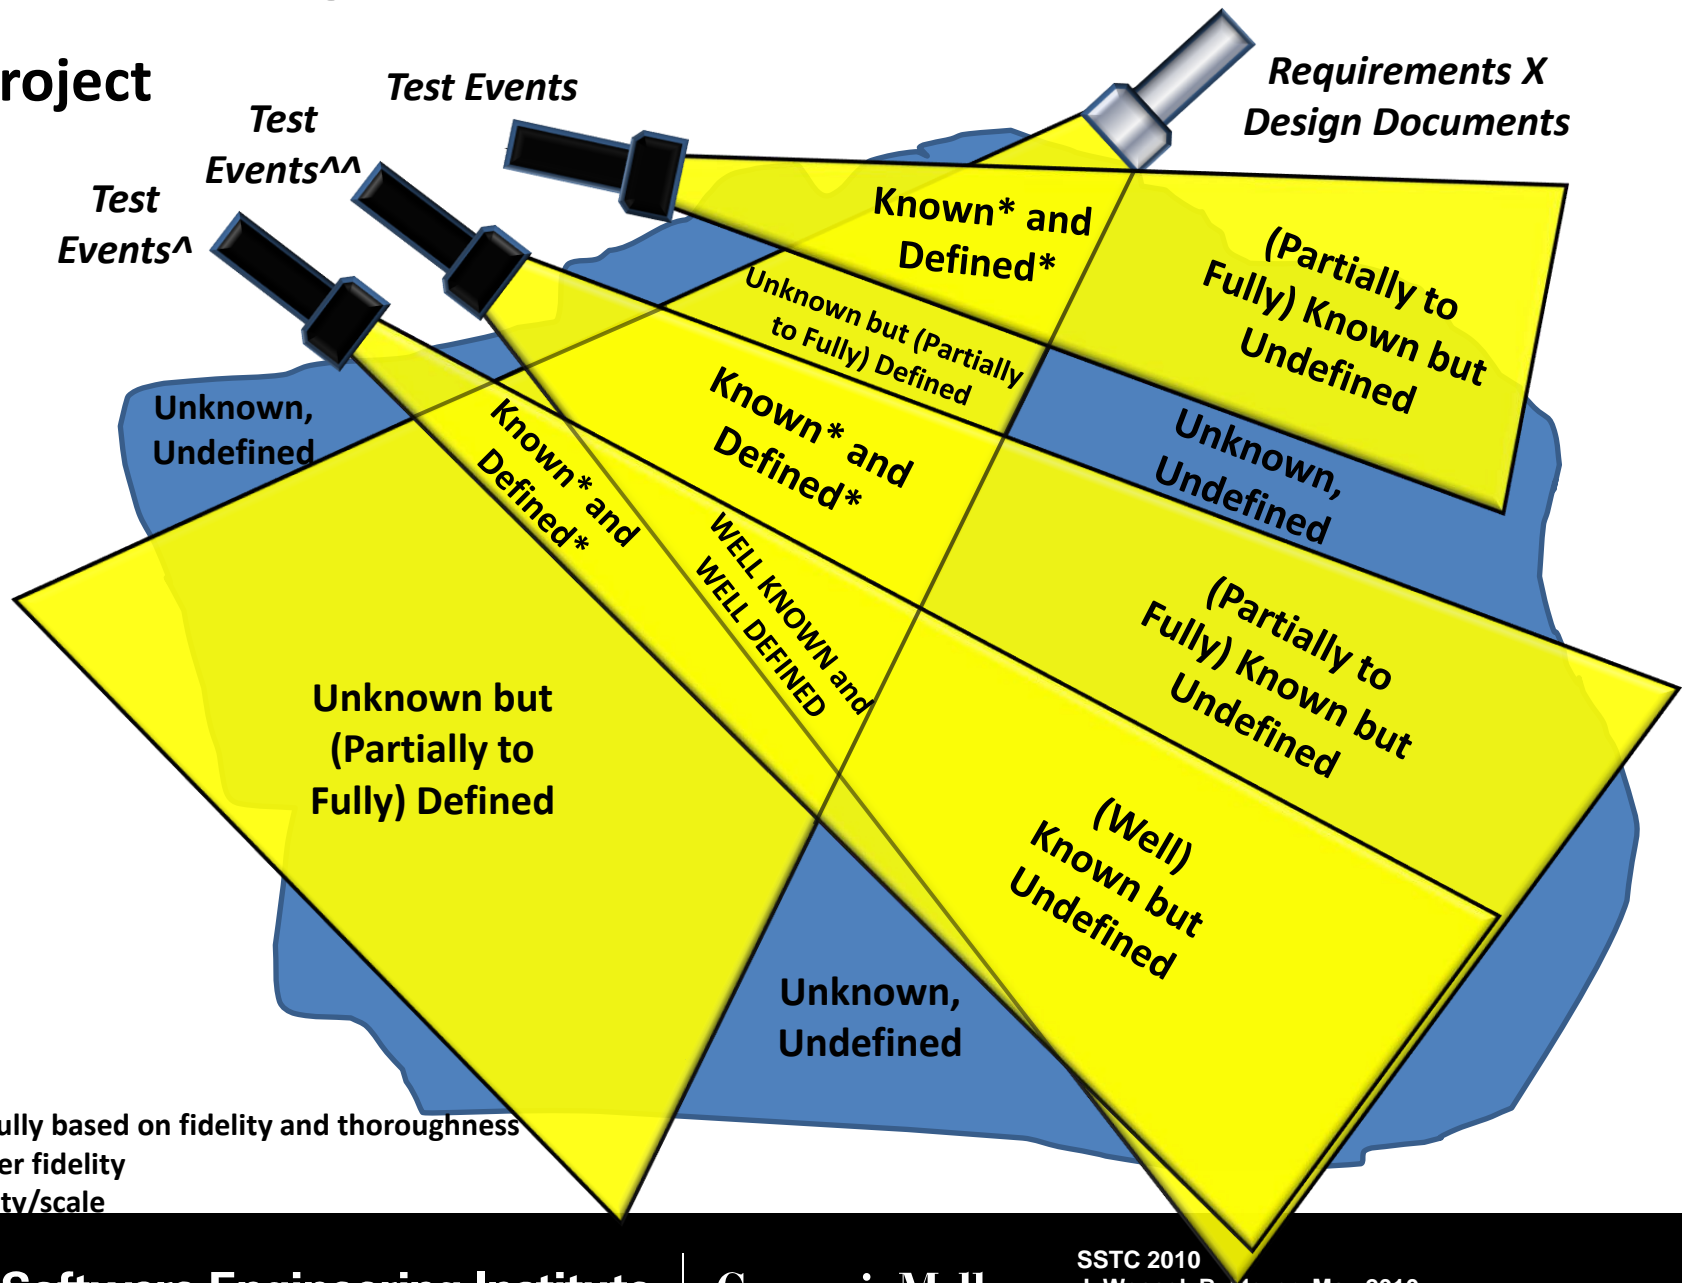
roject

Test Events

Test Events^^

Test Events^

Requirements X Design Documents

Known* and Defined*

(Partially to Fully) Known but Undefined

Unknown but (Partially to Fully) Defined

Known* and Defined*

Unknown, Undefined

Unknown, Undefined

Known* and Defined*

WELL KNOWN and WELL DEFINED

(Partially to Fully) Known but Undefined

Unknown but (Partially to Fully) Defined

(Well) Known but Undefined

Unknown, Undefined

ully based on fidelity and thoroughness
er fidelity
ty/scale

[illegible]

SSTC 2010
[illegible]